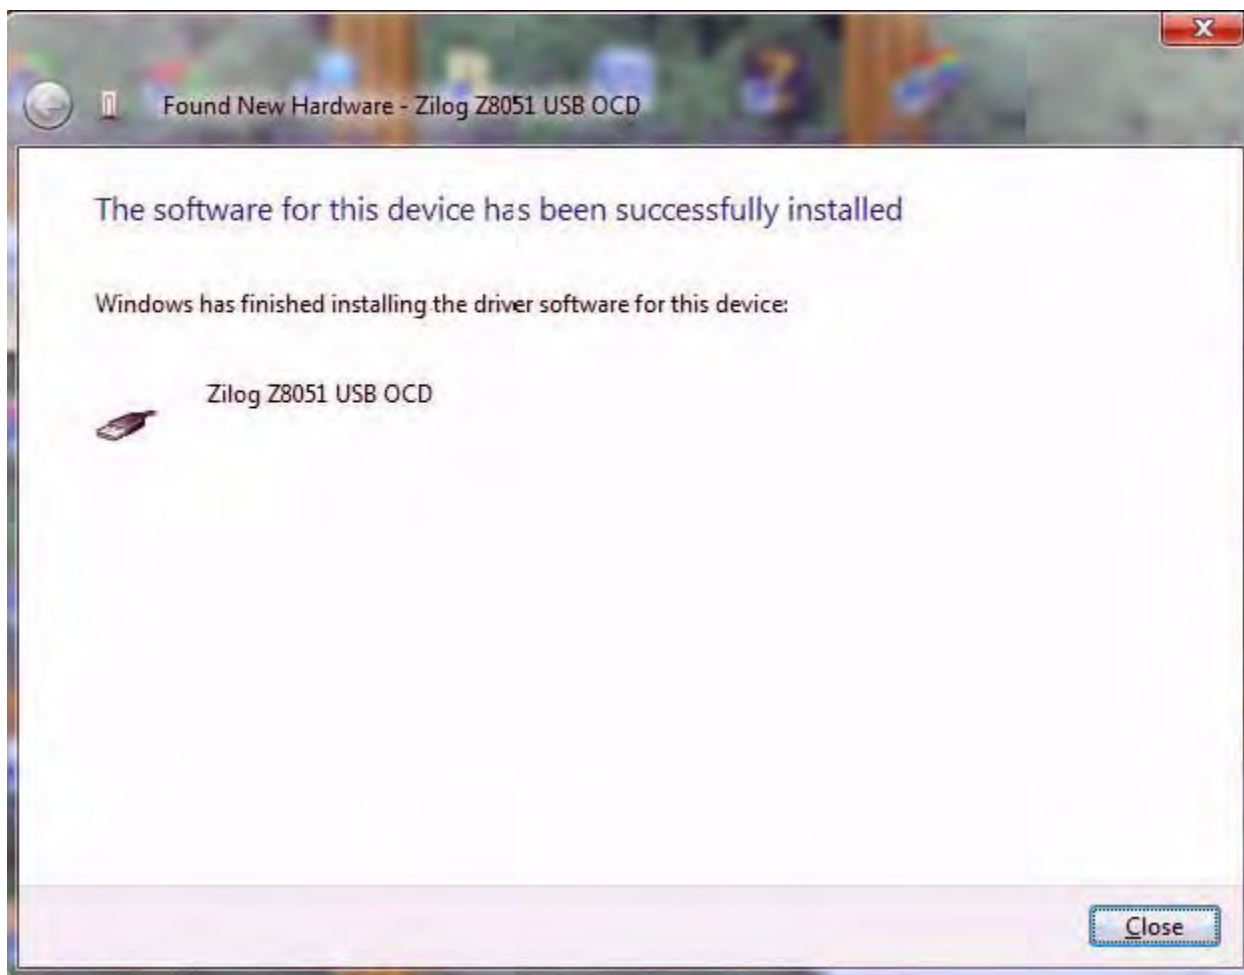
Found New Hardware - Zilog Z8051 USB OCD

The software for this device has been successfully installed

Windows has finished installing the driver software for this device:

Zilog Z8051 USB OCD

Close